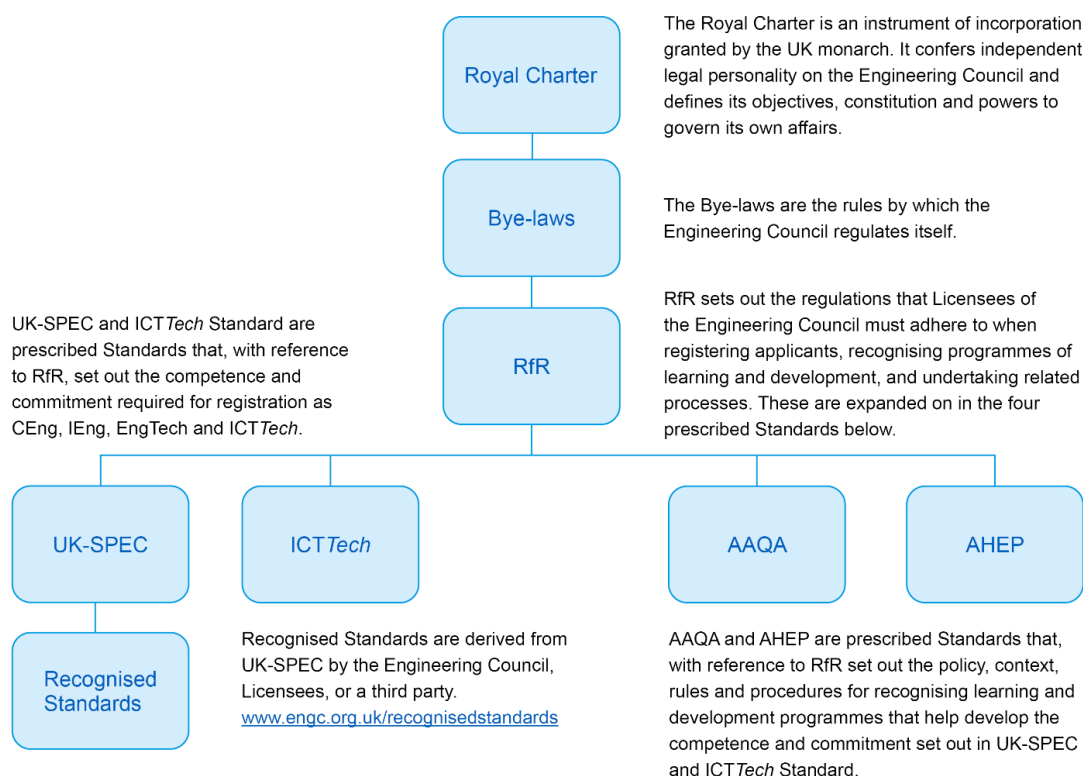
Royal Charter

The Royal Charter is an instrument of incorporation granted by the UK monarch. It confers independent legal personality on the Engineering Council and defines its objectives, constitution and powers to govern its own affairs.

Bye-laws

The Bye-laws are the rules by which the Engineering Council regulates itself.

UK-SPEC and ICTTech Standard are prescribed Standards that, with reference to RfR, set out the competence and commitment required for registration as CEng, IEng, EngTech and ICTTech.

RfR

RfR sets out the regulations that Licensees of the Engineering Council must adhere to when registering applicants, recognising programmes of learning and development, and undertaking related processes. These are expanded on in the four prescribed Standards below.

UK-SPEC

ICTTech

AAQA

AHEP

Recognised Standards

Recognised Standards are derived from UK-SPEC by the Engineering Council, Licensees, or a third party.
www.engc.org.uk/recognisedstandards

AAQA and AHEP are prescribed Standards that, with reference to RfR set out the policy, context, rules and procedures for recognising learning and development programmes that help develop the competence and commitment set out in UK-SPEC and ICTTech Standard.